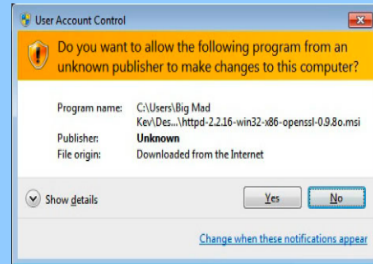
User Account Control

Do you want to allow the following program from an unknown publisher to make changes to this computer?

| | |
|---|---|
| Program name: | C:\Users\Big Mad Kev\Des...\httpd-2.2.16-win32-x86-openssl-0.9.8o.msi |
| Publisher: | **Unknown** |
| File origin: | Downloaded from the Internet |

Show details

Yes

No

Change when these notifications appear